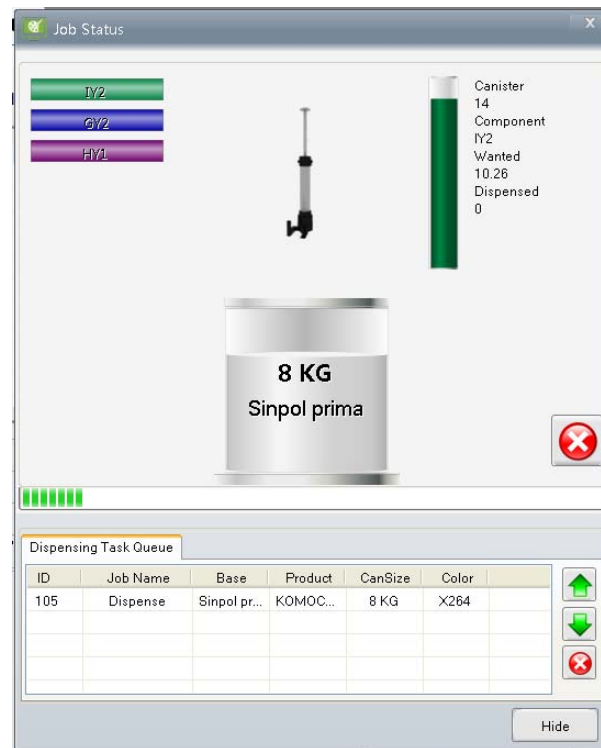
Job Status

IY2
GY2
HY1

Canister
14
Component
IY2
Wanted
10.26
Dispensed
0

8 KG
Sinpol prima

Dispensing Task Queue

| ID | Job Name | Base | Product | CanSize | Color |
|---|---|---|---|---|---|
| 105 | Dispense | Sinpol pr... | KOMOC... | 8 KG | X264 |

Hide